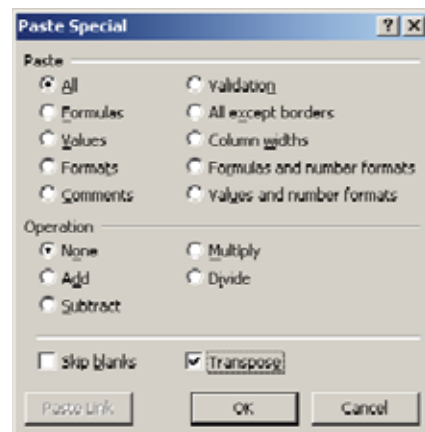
Paste Special

?
X

Paste

All
Formulas
Values
Formats
Comments

Validation
All except borders
Column widths
Formulas and number formats
Values and number formats

Operation

None
Add
Subtract

Multiply
Divide

Skip blanks
Transpose

Paste Link
OK
Cancel